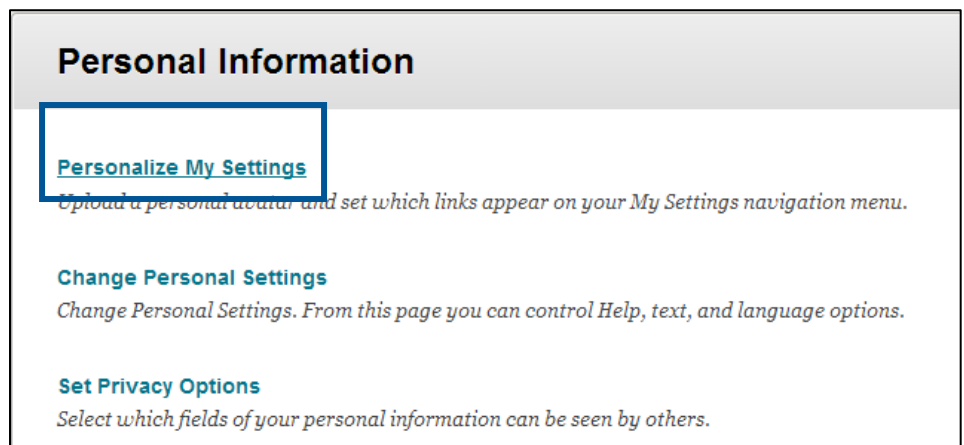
Personal Information

Personalize My Settings
Upload a personal avatar and set which links appear on your My Settings navigation menu.

Change Personal Settings
Change Personal Settings. From this page you can control Help, text, and language options.

Set Privacy Options
Select which fields of your personal information can be seen by others.